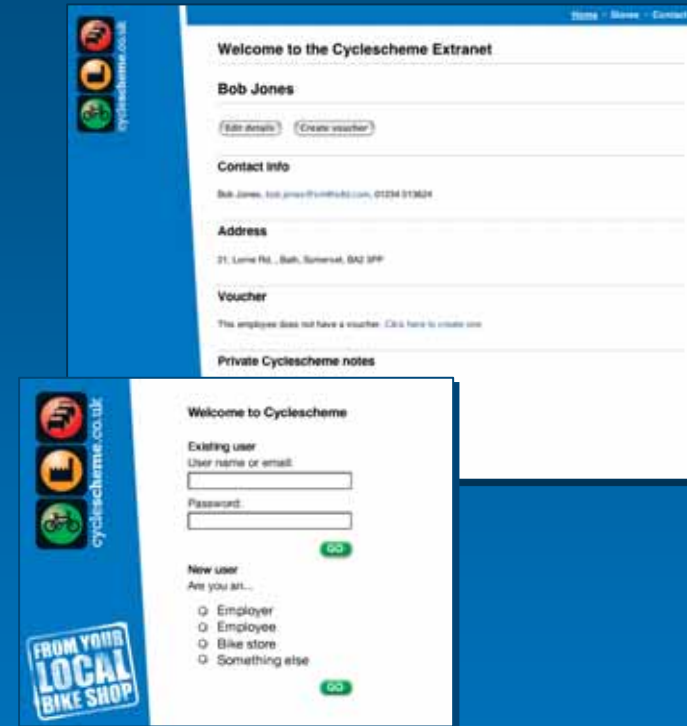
cyclescheme.co.uk

Home · Stores · Contact

Welcome to the Cyclescheme Extranet

Bob Jones

Edit details | Create voucher

Contact info

Bob Jones, bob.jones@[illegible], 01234 513624

Address

21, Lorne Rd., Bath, Somerset, BA2 3PP

Voucher

This employee does not have a voucher. Click here to create one

Private Cyclescheme notes

cyclescheme.co.uk

Welcome to Cyclescheme

Existing user

User name or email:

Password:

GO

New user

Are you an...

Employer

Employee

Bike store

Something else

GO

FROM YOUR LOCAL BIKE SHOP